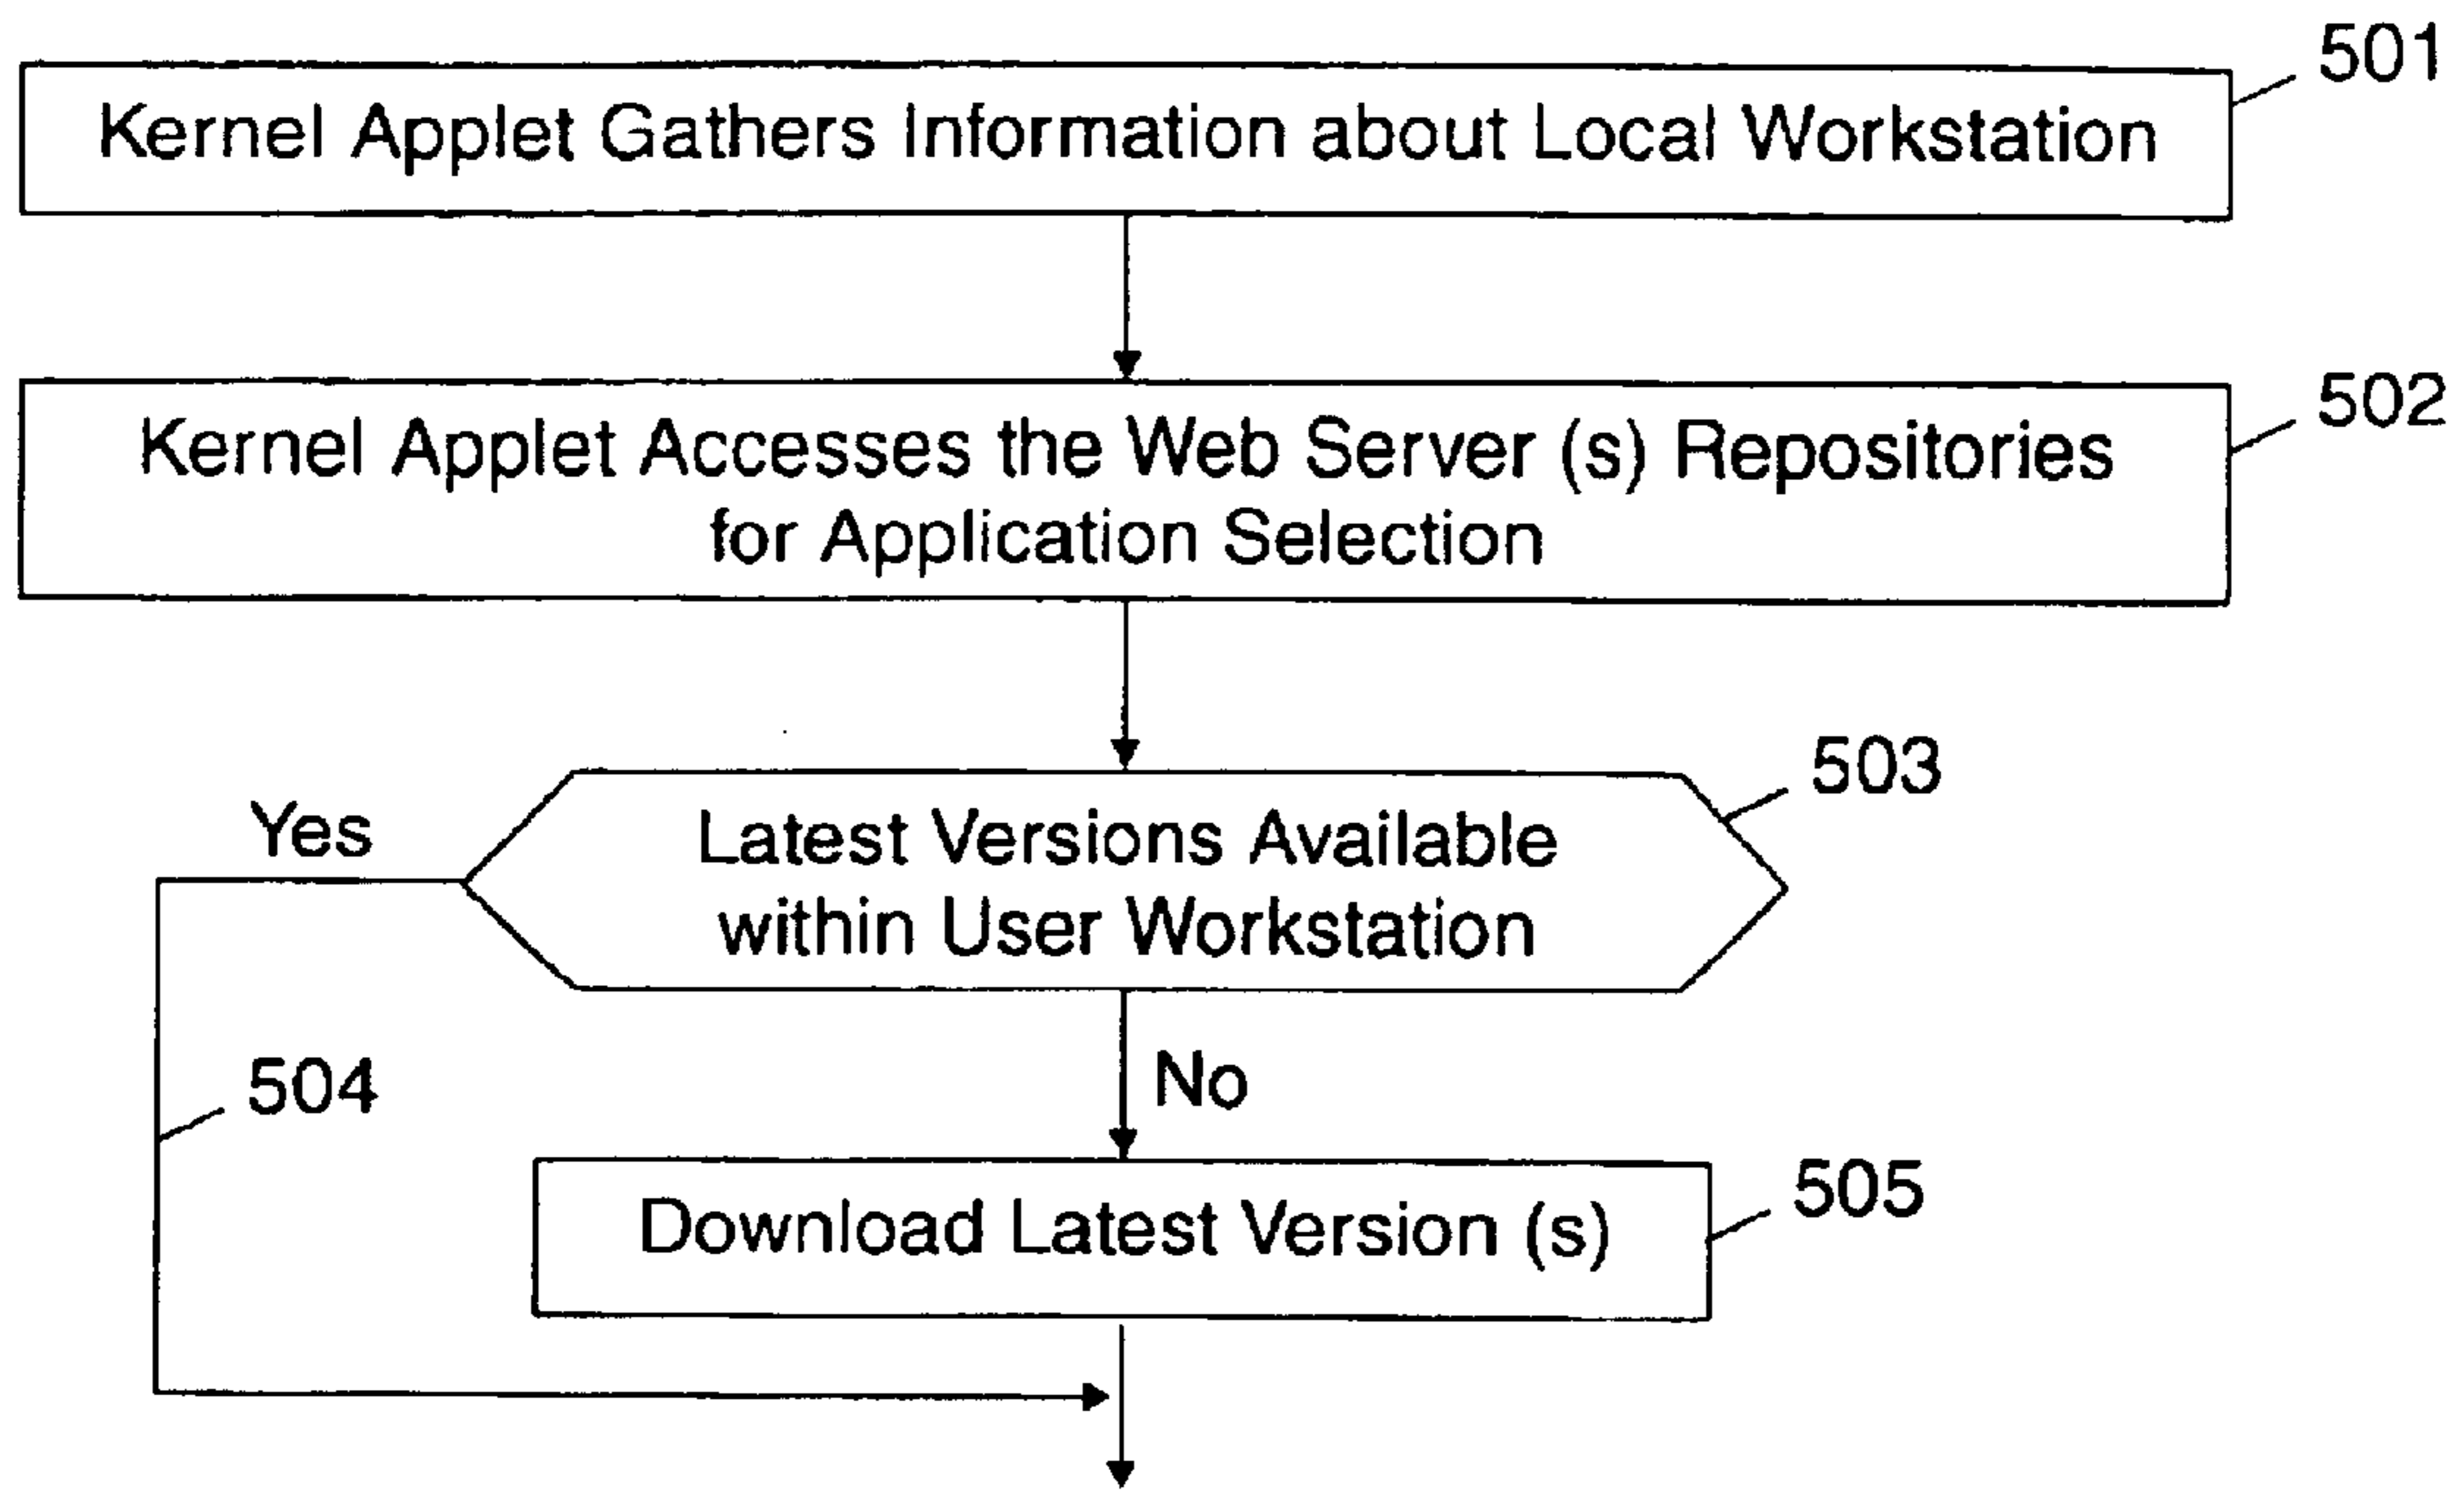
501
Kernel Applet Gathers Information about Local Workstation

502
Kernel Applet Accesses the Web Server (s) Repositories for Application Selection

503
Yes
Latest Versions Available within User Workstation

No
504

505
Download Latest Version (s)